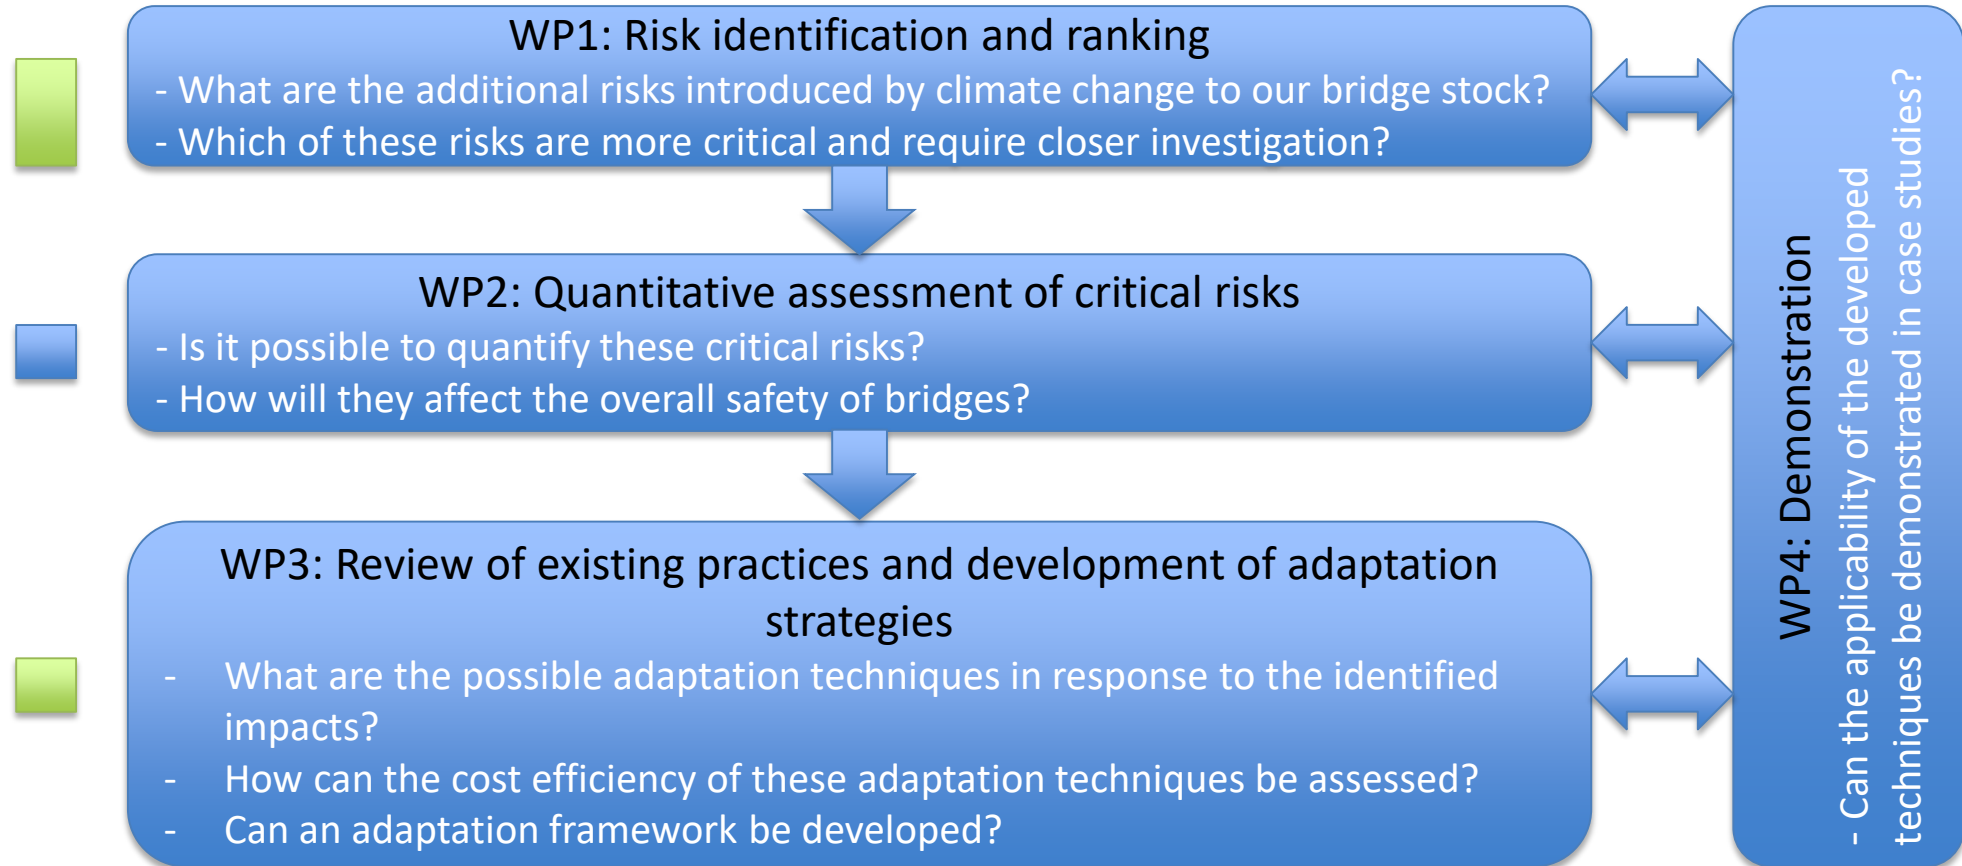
WP1: Risk identification and ranking
- What are the additional risks introduced by climate change to our bridge stock?
- Which of these risks are more critical and require closer investigation?

WP2: Quantitative assessment of critical risks
- Is it possible to quantify these critical risks?
- How will they affect the overall safety of bridges?

WP3: Review of existing practices and development of adaptation strategies
- What are the possible adaptation techniques in response to the identified impacts?
- How can the cost efficiency of these adaptation techniques be assessed?
- Can an adaptation framework be developed?

WP4: Demonstration
- Can the applicability of the developed techniques be demonstrated in case studies?